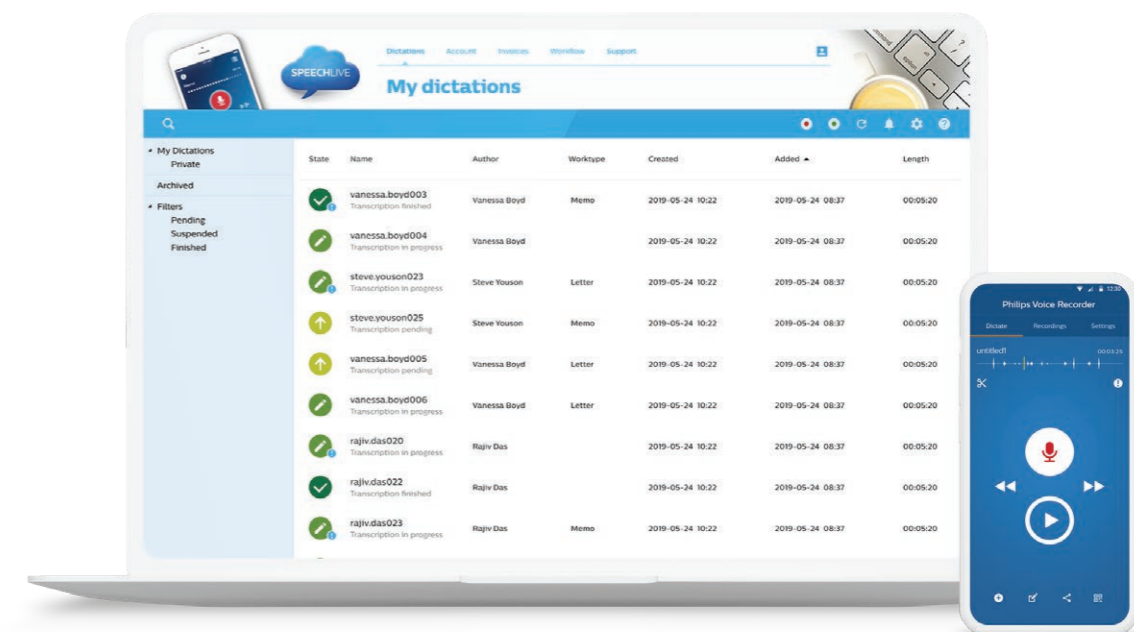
SPEECHLIVE

Dictations Account Invoices Workflow Support

My dictations

My Dictations
Private
Archived
Filters
Pending
Suspended
Finished

| State | Name | Author | Worktype | Created | Added ▲ | Length |
|---|---|---|---|---|---|---|
| | vanessa.boyd003 Transcription finished | Vanessa Boyd | Memo | 2019-05-24 10:22 | 2019-05-24 08:37 | 00:05:20 |
| | vanessa.boyd004 Transcription in progress | Vanessa Boyd | | 2019-05-24 10:22 | 2019-05-24 08:37 | 00:05:20 |
| | steve.youson023 Transcription in progress | Steve Youson | Letter | 2019-05-24 10:22 | 2019-05-24 08:37 | 00:05:20 |
| | steve.youson025 Transcription pending | Steve Youson | Memo | 2019-05-24 10:22 | 2019-05-24 08:37 | 00:05:20 |
| | vanessa.boyd005 Transcription pending | Vanessa Boyd | Letter | 2019-05-24 10:22 | 2019-05-24 08:37 | 00:05:20 |
| | vanessa.boyd006 Transcription in progress | Vanessa Boyd | Letter | 2019-05-24 10:22 | 2019-05-24 08:37 | 00:05:20 |
| | rajiv.das020 Transcription in progress | Rajiv Das | | 2019-05-24 10:22 | 2019-05-24 08:37 | 00:05:20 |
| | rajiv.das022 Transcription finished | Rajiv Das | | 2019-05-24 10:22 | 2019-05-24 08:37 | 00:05:20 |
| | rajiv.das023 Transcription in progress | Rajiv Das | Memo | 2019-05-24 10:22 | 2019-05-24 08:37 | 00:05:20 |

12:30
Philips Voice Recorder
Dictate Recordings Settings
untitled1 00:03:25